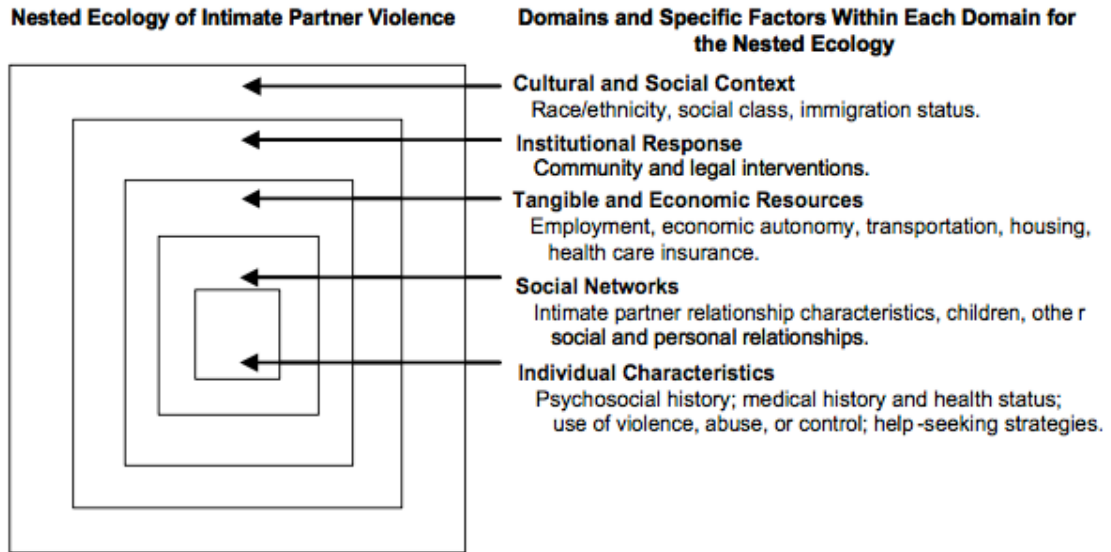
Nested Ecology of Intimate Partner Violence

Domains and Specific Factors Within Each Domain for the Nested Ecology

Cultural and Social Context
Race/ethnicity, social class, immigration status.

Institutional Response
Community and legal interventions.

Tangible and Economic Resources
Employment, economic autonomy, transportation, housing, health care insurance.

Social Networks
Intimate partner relationship characteristics, children, othe r social and personal relationships.

Individual Characteristics
Psychosocial history; medical history and health status; use of violence, abuse, or control; help -seeking strategies.